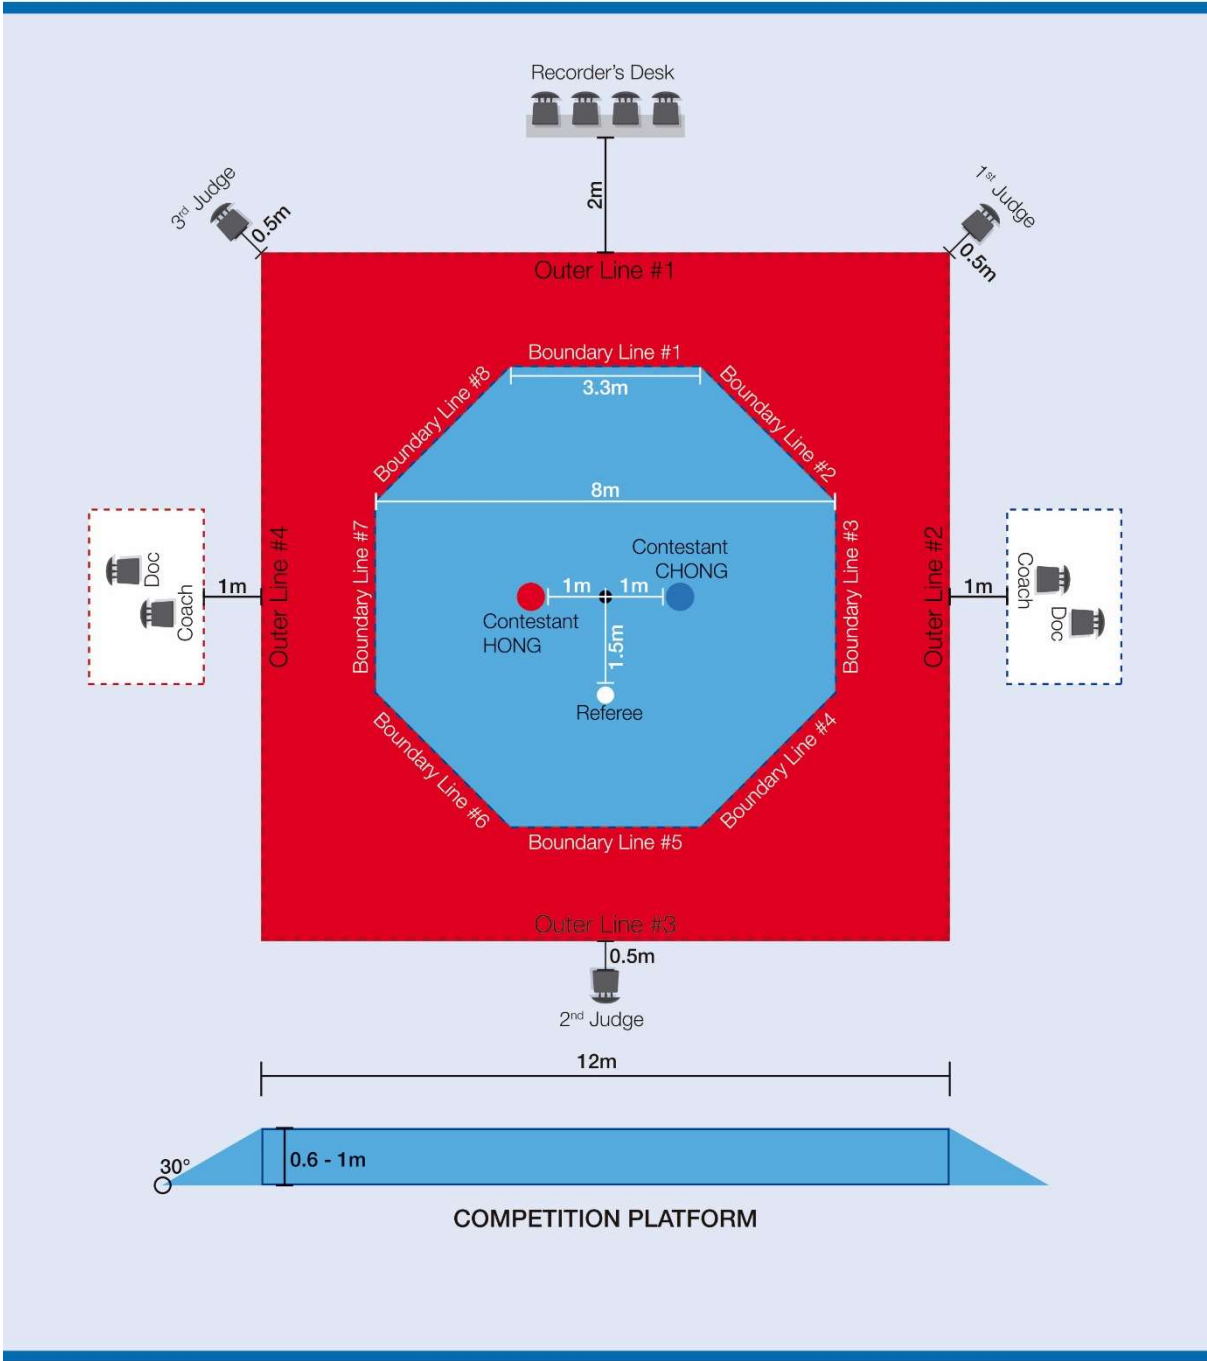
Recorder's Desk

2m

3rd Judge

0.5m

1st Judge

0.5m

Outer Line #1

Boundary Line #1

3.3m

Boundary Line #8

Boundary Line #2

8m

Doc

Coach

1m

Outer Line #4

Boundary Line #7

Contestant CHONG

1m

1m

Contestant HONG

1.5m

Referee

Boundary Line #3

Outer Line #2

1m

Coach

Doc

Boundary Line #6

Boundary Line #4

Boundary Line #5

Outer Line #3

0.5m

2nd Judge

12m

30°

0.6 - 1m

COMPETITION PLATFORM